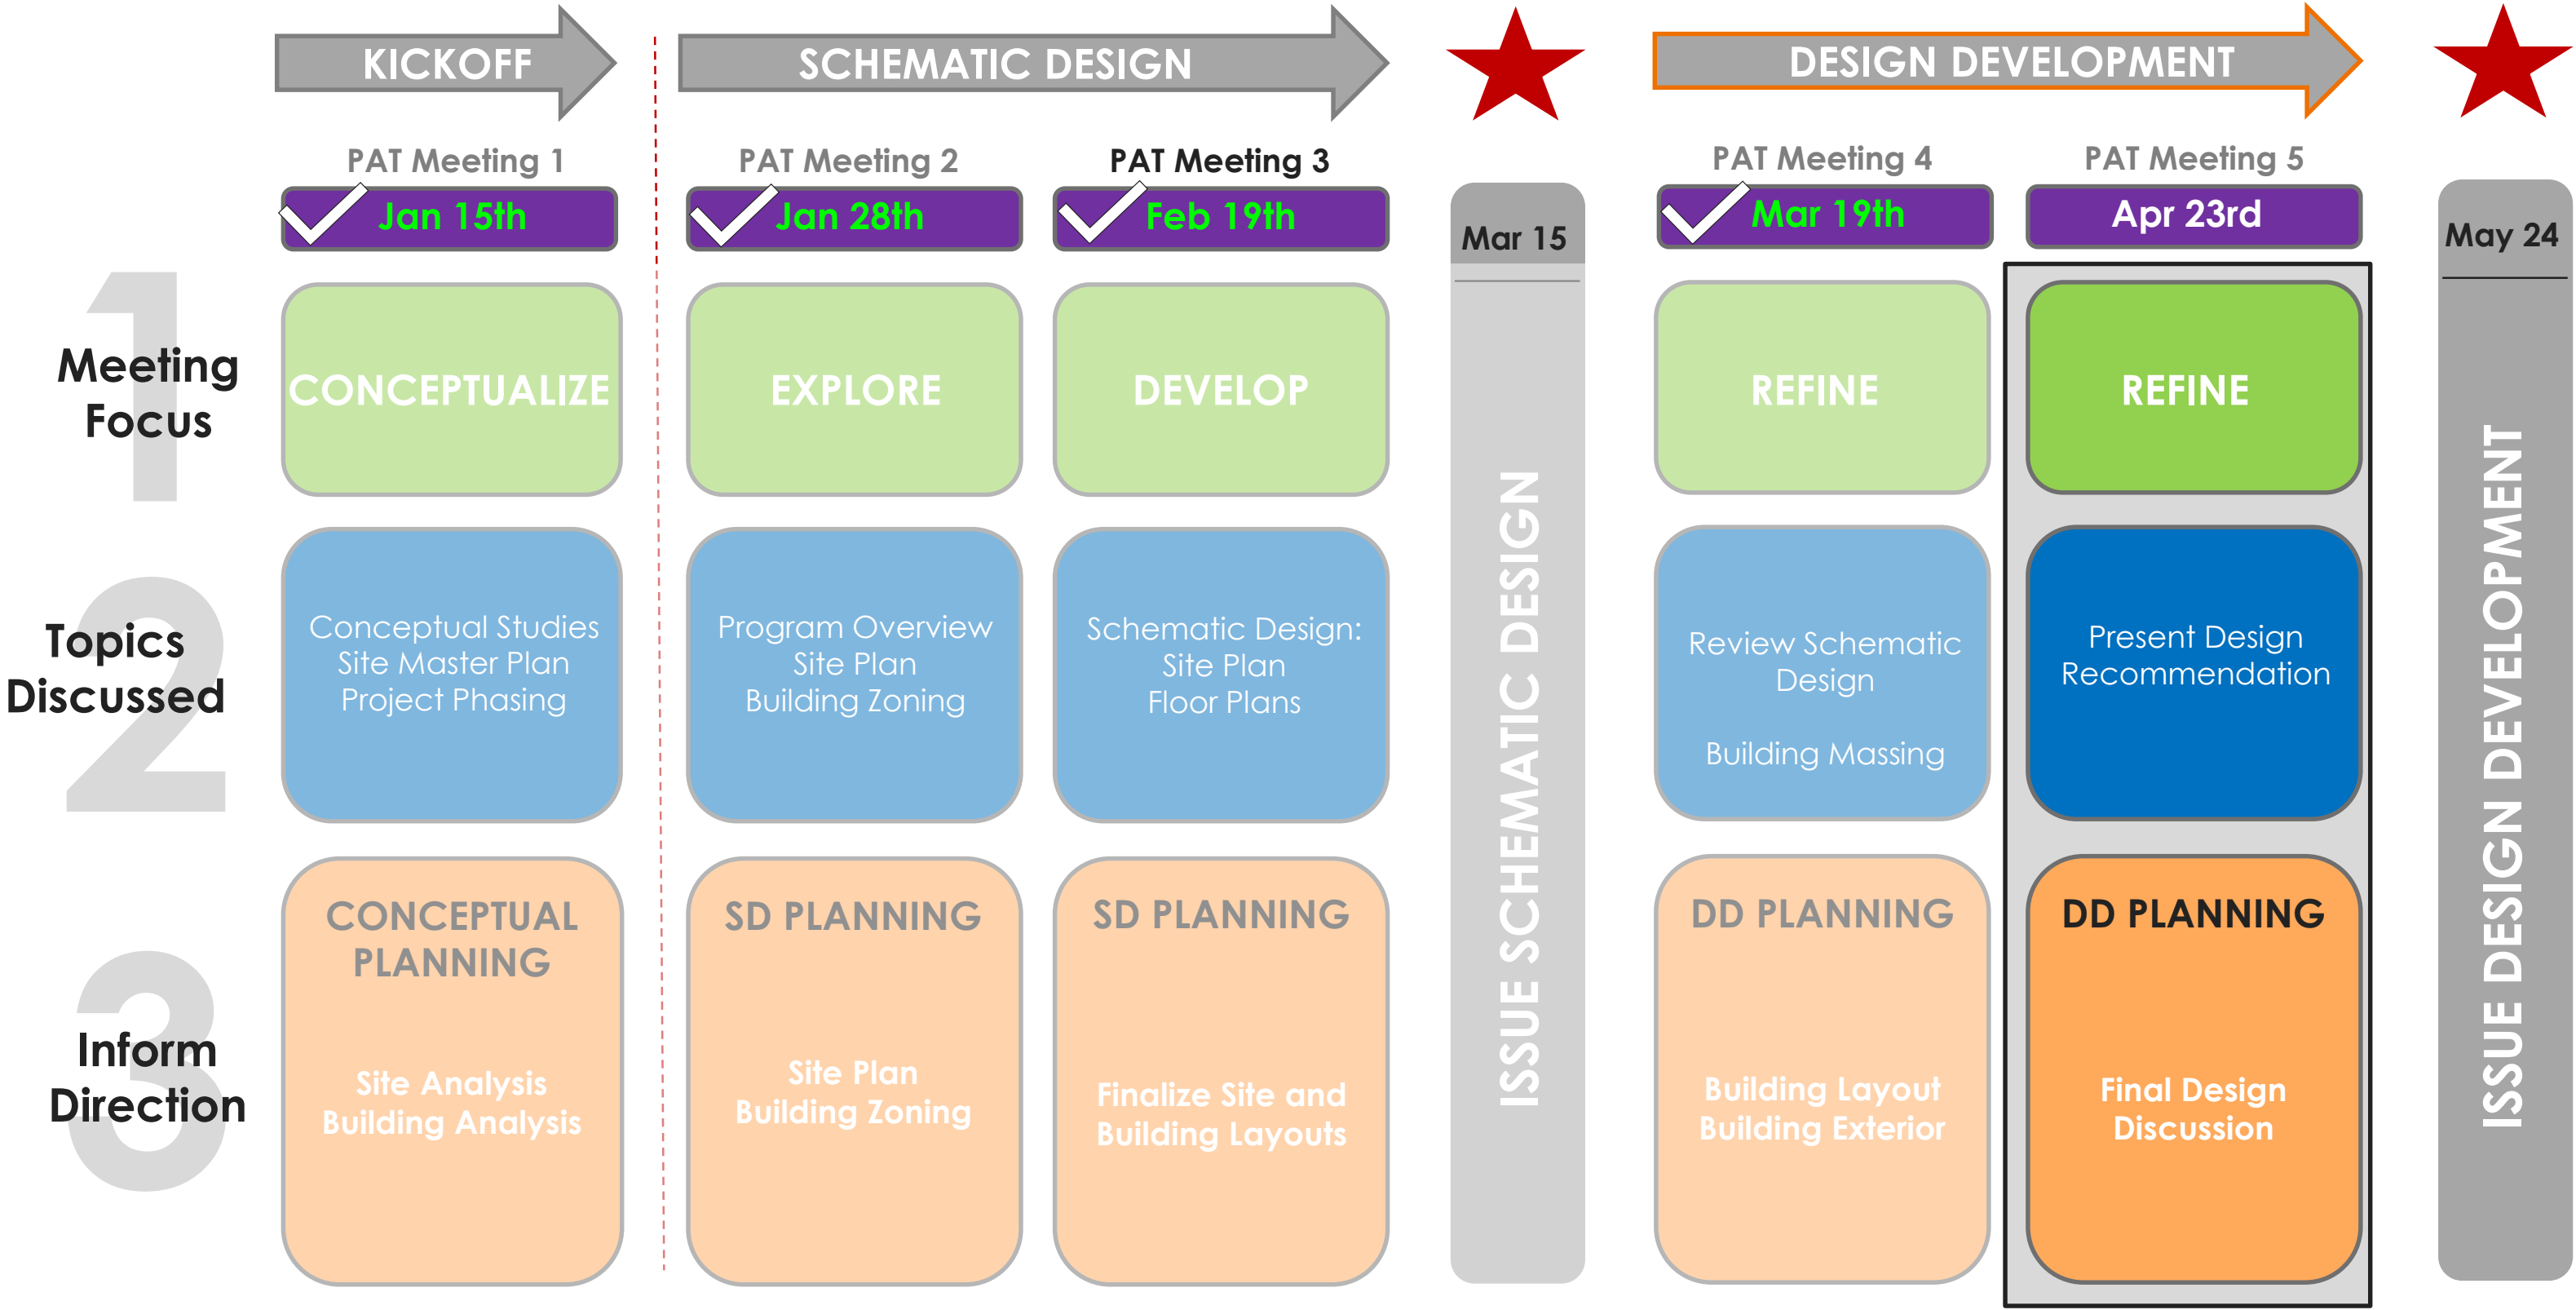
KICKOFF

SCHEMATIC DESIGN

DESIGN DEVELOPMENT

PAT Meeting 1
Jan 15th

PAT Meeting 2
Jan 28th

PAT Meeting 3
Feb 19th

Mar 15

PAT Meeting 4
Mar 19th

PAT Meeting 5
Apr 23rd

May 24

1
Meeting Focus

CONCEPTUALIZE

EXPLORE

DEVELOP

REFINE

REFINE

2
Topics Discussed

Conceptual Studies
Site Master Plan
Project Phasing

Program Overview
Site Plan
Building Zoning

Schematic Design:
Site Plan
Floor Plans

Review Schematic Design

Building Massing

Present Design Recommendation

3
Inform Direction

CONCEPTUAL PLANNING

Site Analysis
Building Analysis

SD PLANNING

Site Plan
Building Zoning

SD PLANNING

Finalize Site and Building Layouts

DD PLANNING

Building Layout
Building Exterior

DD PLANNING

Final Design Discussion

ISSUE SCHEMATIC DESIGN

ISSUE DESIGN DEVELOPMENT